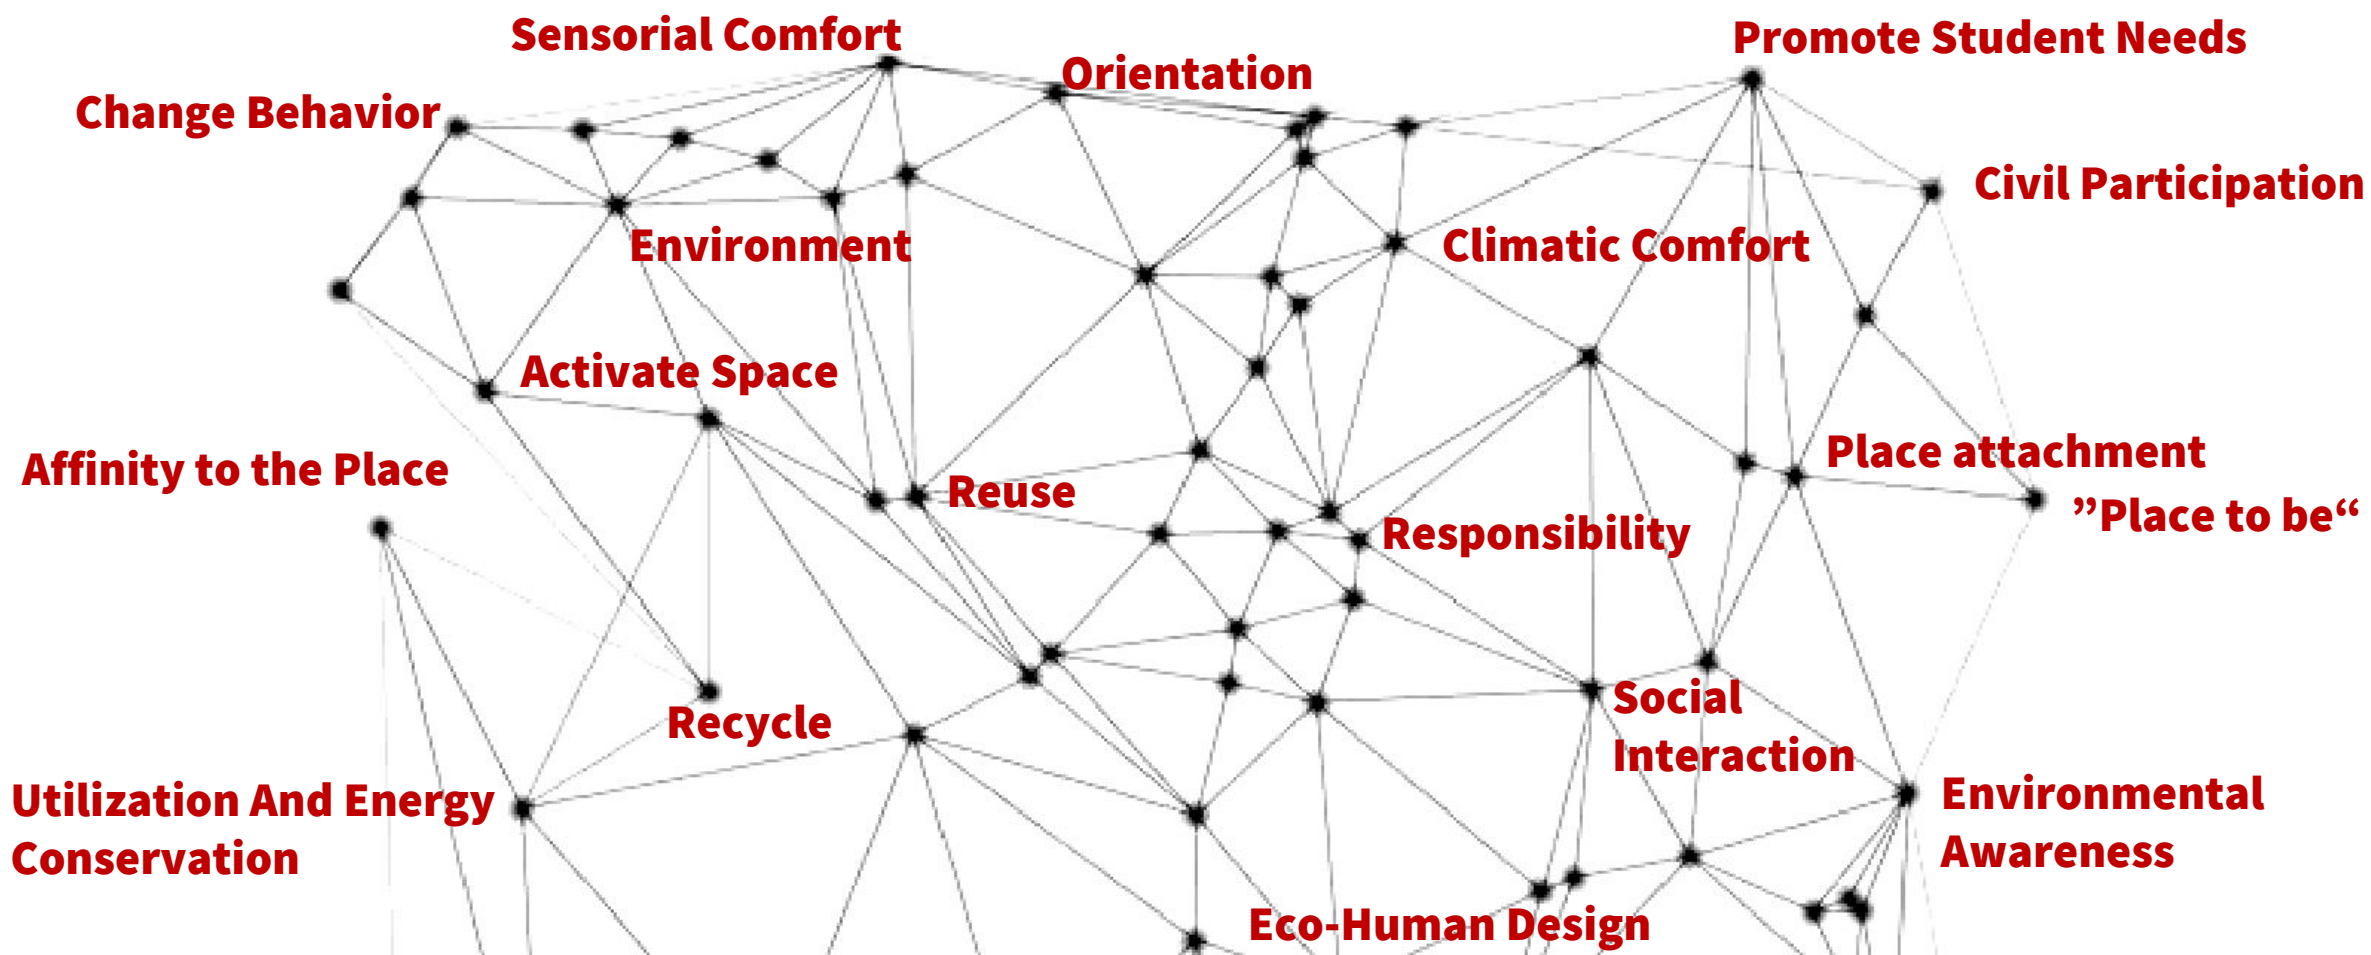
Sensorial Comfort

Orientation

Promote Student Needs

Change Behavior

Civil Participation

Environment

Climatic Comfort

Activate Space

Affinity to the Place

Reuse

Place attachment

"Place to be"

Responsibility

Recycle

Social Interaction

Utilization And Energy Conservation

Environmental Awareness

Eco-Human Design